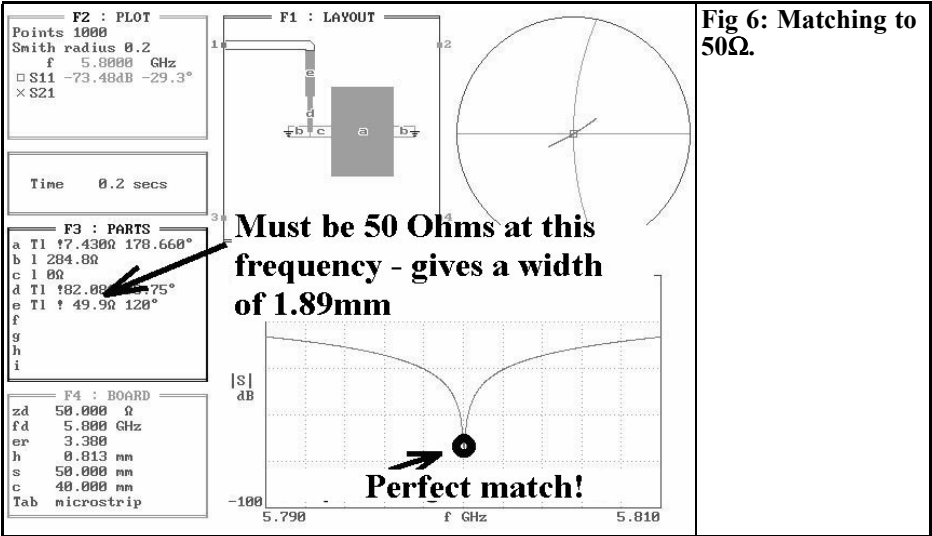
F2 : PLOT
Points 1000
Smith radius 0.2
f 5.8000 GHz
□ S11 -73.48dB -29.3°
× S21

Time 0.2 secs

F3 : PARTS
a Tl !7.430Ω 178.660°
b l 284.8Ω
c l 0Ω
d Tl !82.08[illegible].75°
e Tl ! 49.9Ω 120°
f
g
h
i

F4 : BOARD
zd 50.000 Ω
fd 5.800 GHz
er 3.380
h 0.813 mm
s 50.000 mm
c 40.000 mm
Tab microstrip

F1 : LAYOUT
1
2
3
4
e
d
b c a b

Must be 50 Ohms at this frequency - gives a width of 1.89mm

|S|
dB
-100
5.790
f GHz
5.810

Perfect match!

Fig 6: Matching to 50Ω.